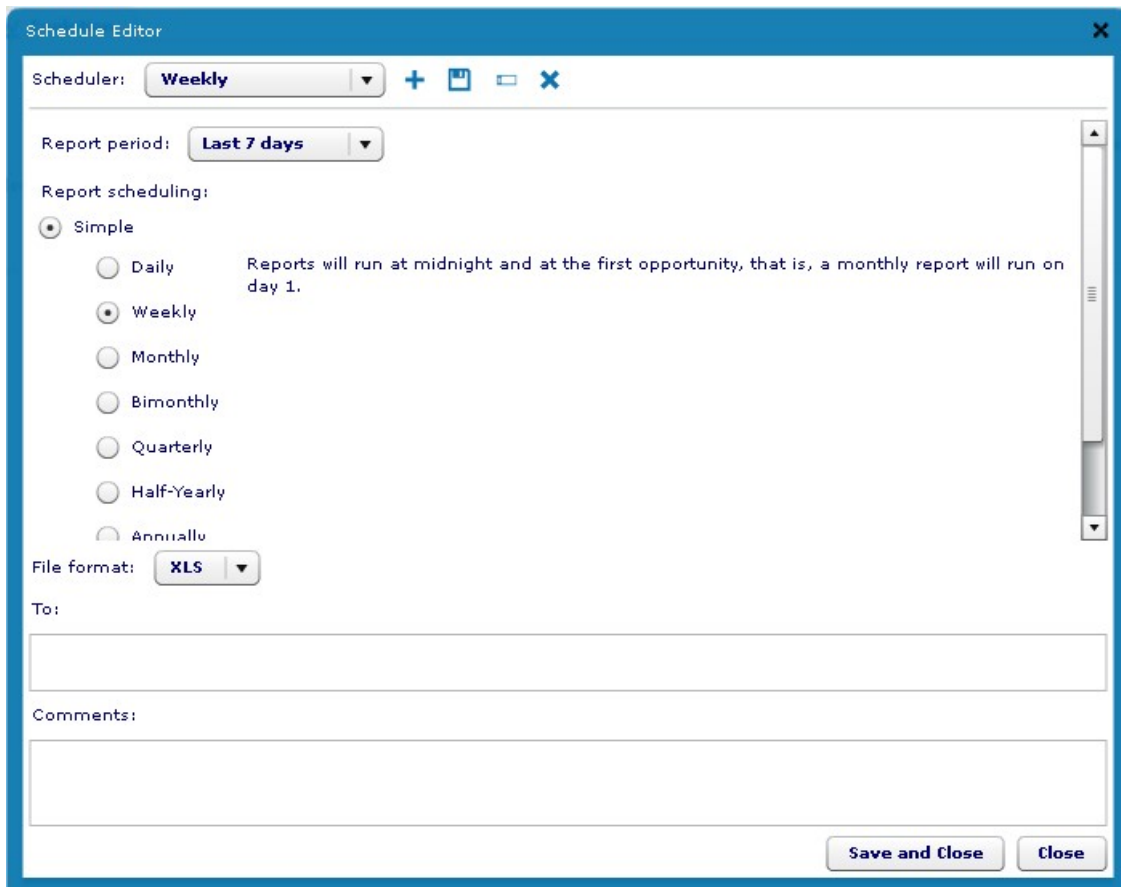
Schedule Editor

Scheduler: Weekly

Report period: Last 7 days

Report scheduling:

Simple

Daily

Weekly

Monthly

Bimonthly

Quarterly

Half-Yearly

Annually

Reports will run at midnight and at the first opportunity, that is, a monthly report will run on day 1.

File format: XLS

To:

Comments:

Save and Close

Close